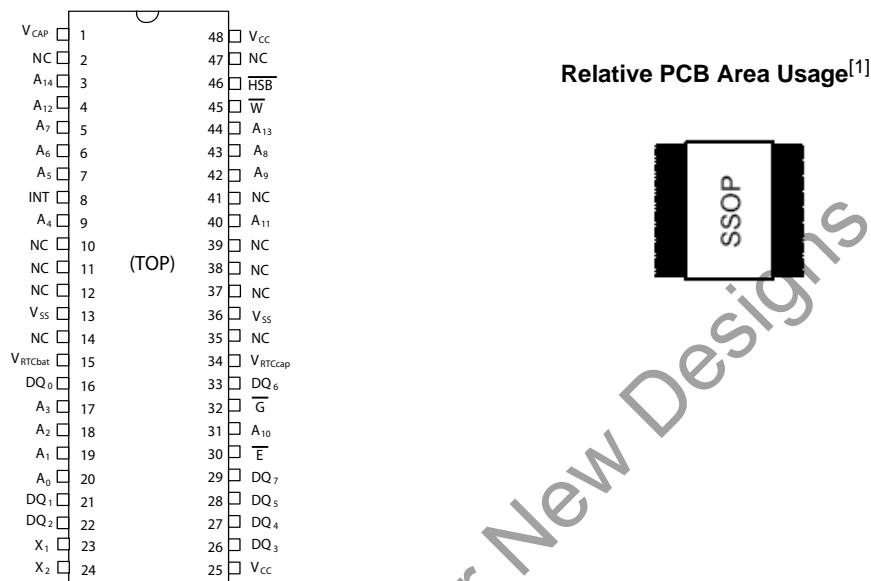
$V_{CAP}$ 1
NC 2
$A_{14}$ 3
$A_{12}$ 4
$A_7$ 5
$A_6$ 6
$A_5$ 7
INT 8
$A_4$ 9
NC 10
NC 11
NC 12
$V_{SS}$ 13
NC 14
$V_{RTCbat}$ 15
$DQ_0$ 16
$A_3$ 17
$A_2$ 18
$A_1$ 19
$A_0$ 20
$DQ_1$ 21
$DQ_2$ 22
$X_1$ 23
$X_2$ 24

(TOP)

48 $V_{CC}$
47 NC
46 $\overline{HSB}$
45 $\overline{W}$
44 $A_{13}$
43 $A_8$
42 $A_9$
41 NC
40 $A_{11}$
39 NC
38 NC
37 NC
36 $V_{SS}$
35 NC
34 $V_{RTCcap}$
33 $DQ_6$
32 $\overline{G}$
31 $A_{10}$
30 $\overline{E}$
29 $DQ_7$
28 $DQ_5$
27 $DQ_4$
26 $DQ_3$
25 $V_{CC}$

Relative PCB Area Usage$^{[1]}$

SSOP

r New Designs